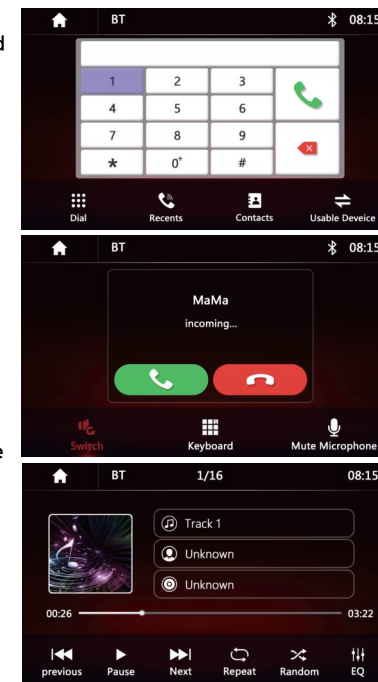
d

BT 08:15

| 1 | 2 | 3 |
|---|---|---|
| 4 | 5 | 6 |
| 7 | 8 | 9 |
| * | 0+ | # |

Dial Recents Contacts Usable Deveice

BT 08:15

MaMa

incoming...

Switch Keyboard Mute Microphone

e

BT 1/16 08:15

Track 1

Unknown

Unknown

00:26 03:22

previous Pause Next Repeat Random EQ